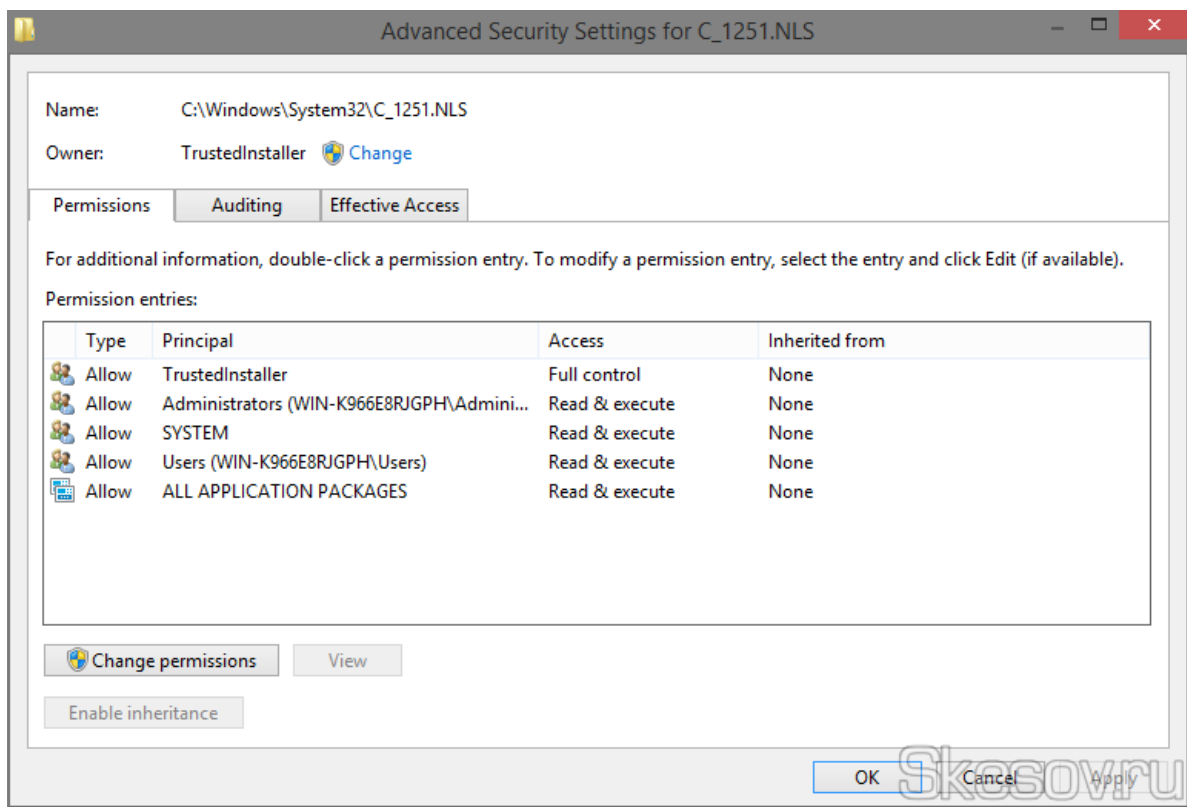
Advanced Security Settings for C_1251.NLS

Name: C:\Windows\System32\C_1251.NLS

Owner: TrustedInstaller Change

Permissions | Auditing | Effective Access

For additional information, double-click a permission entry. To modify a permission entry, select the entry and click Edit (if available).

Permission entries:

| Type | Principal | Access | Inherited from |
|---|---|---|---|
| Allow | TrustedInstaller | Full control | None |
| Allow | Administrators (WIN-K966E8RJGPH\Admini... | Read & execute | None |
| Allow | SYSTEM | Read & execute | None |
| Allow | Users (WIN-K966E8RJGPH\Users) | Read & execute | None |
| Allow | ALL APPLICATION PACKAGES | Read & execute | None |

Change permissions View

Enable inheritance

OK Cancel Apply

Skesov.ru